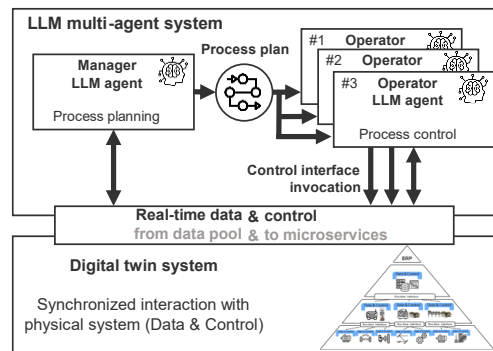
LLM multi-agent system

Process plan

Manager LLM agent

Process planning

#1 Operator

#2 Operator

#3 Operator LLM agent

Process control

Control interface invocation

Real-time data & control from data pool & to microservices

Digital twin system

Synchronized interaction with physical system (Data & Control)

ERP